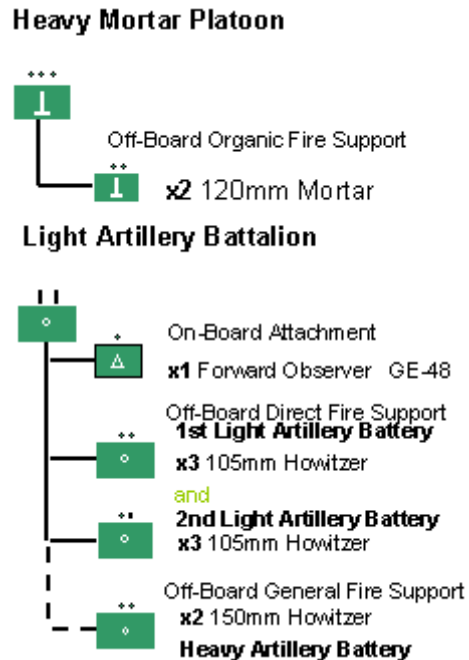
Heavy Mortar Platoon

•••

Off-Board Organic Fire Support

••

x2 120mm Mortar

Light Artillery Battalion

On-Board Attachment

x1 Forward Observer GE-48

Off-Board Direct Fire Support

••

1st Light Artillery Battery

x3 105mm Howitzer

and

••

2nd Light Artillery Battery

x3 105mm Howitzer

Off-Board General Fire Support

••

x2 150mm Howitzer

Heavy Artillery Battery